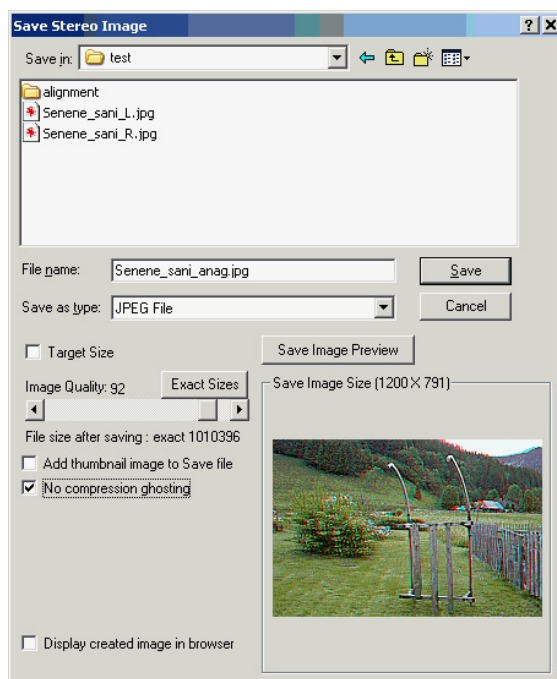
Save Stereo Image

?

X

Save in: test

alignment

Senene_sani_L.jpg

Senene_sani_R.jpg

File name: Senene_sani_anag.jpg

Save

Save as type: JPEG File

Cancel

Target Size

Save Image Preview

Image Quality: 92

Exact Sizes

Save Image Size (1200 X 791)

File size after saving : exact 1010396

Add thumbnail image to Save file

No compression ghosting

Display created image in browser